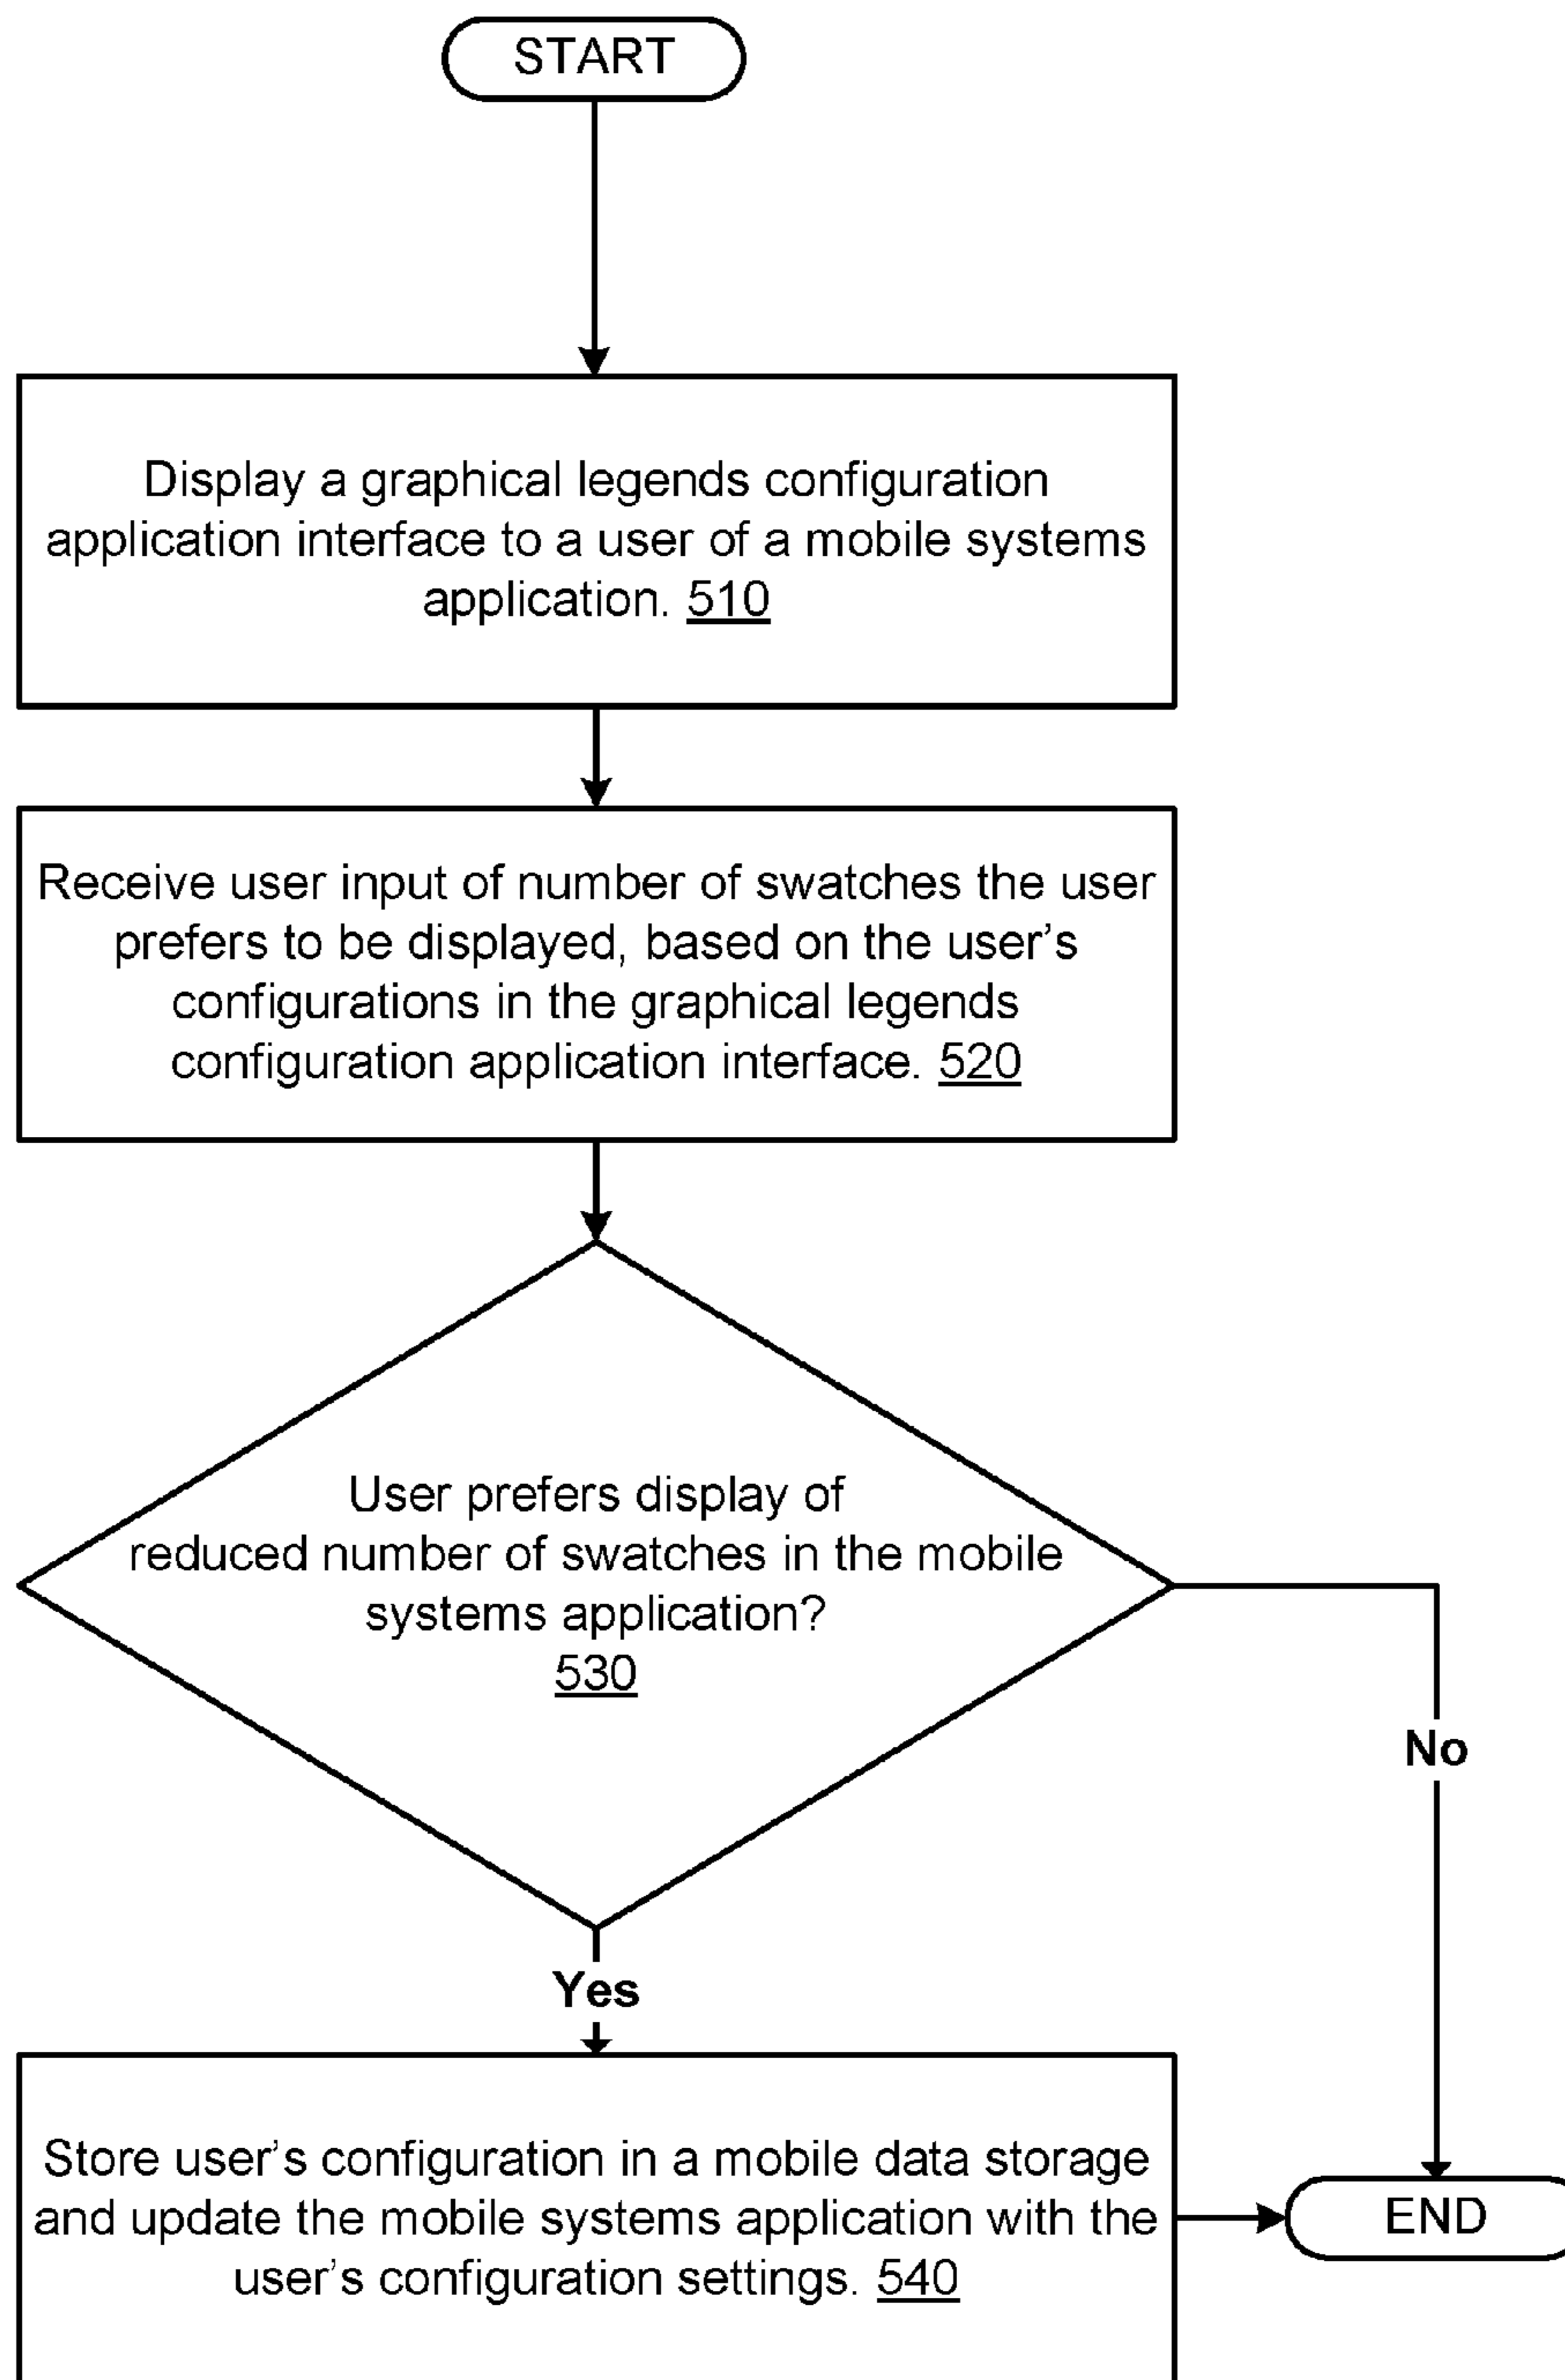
START

Display a graphical legends configuration application interface to a user of a mobile systems application. 510

Receive user input of number of swatches the user prefers to be displayed, based on the user’s configurations in the graphical legends configuration application interface. 520

User prefers display of reduced number of swatches in the mobile systems application? 530

No

Yes

Store user’s configuration in a mobile data storage and update the mobile systems application with the user’s configuration settings. 540

END